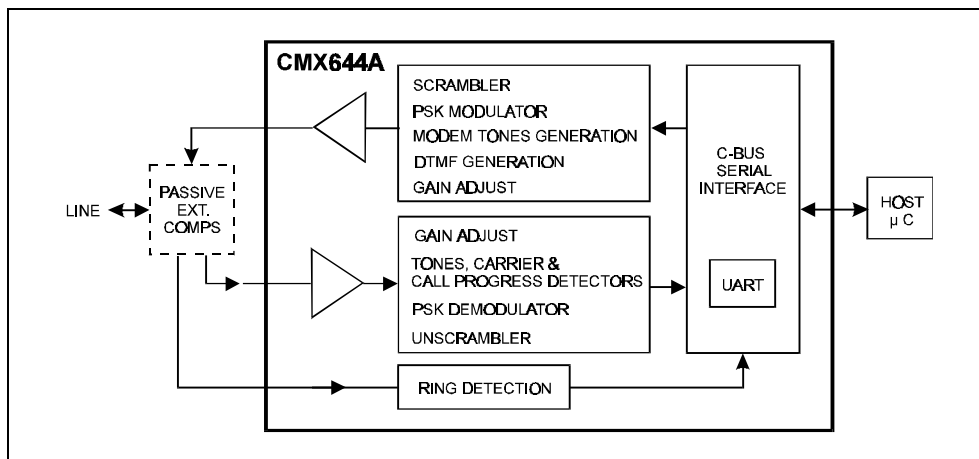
CMX644A

SCRAMBLER
PSK MODULATOR
MODEM TONES GENERATION
DTMF GENERATION
GAIN ADJUST

C-BUS SERIAL INTERFACE

UART

LINE

PASSIVE EXT. COMPS

HOST μ C

GAIN ADJUST
TONES, CARRIER & CALL PROGRESS DETECTORS
PSK DEMODULATOR
UNSCRAMBLER

RING DETECTION